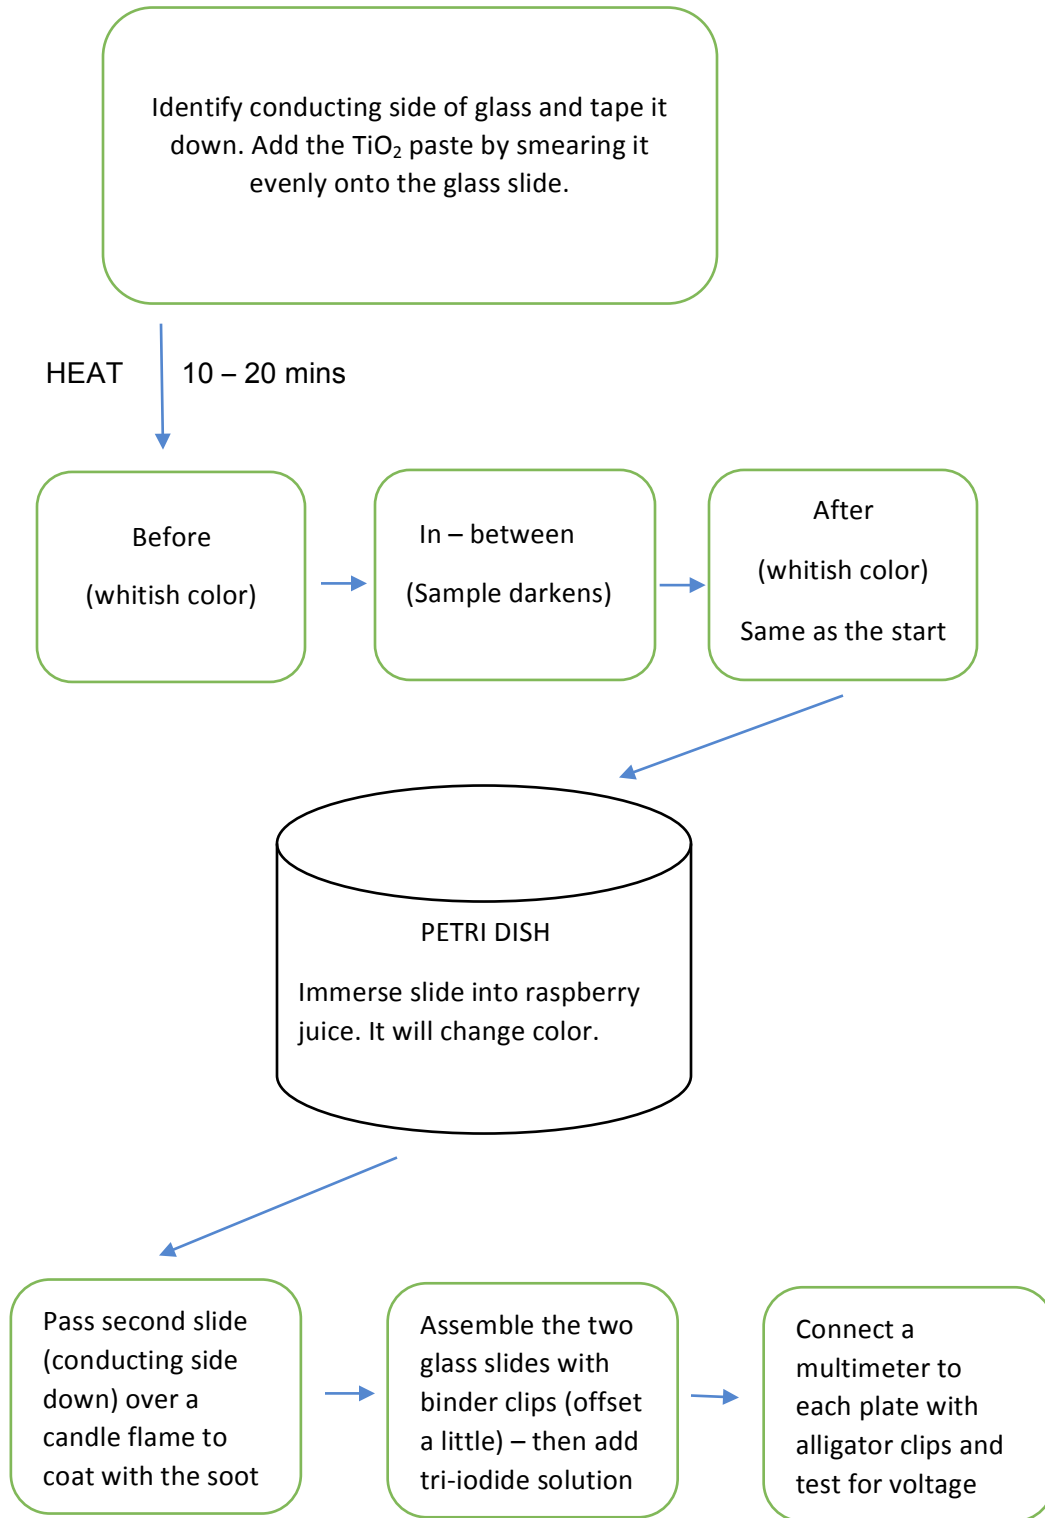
Identify conducting side of glass and tape it down. Add the $TiO_2$ paste by smearing it evenly onto the glass slide.

HEAT

10 – 20 mins

Before

(whitish color)

In – between

(Sample darkens)

After

(whitish color)

Same as the start

PETRI DISH

Immerse slide into raspberry juice. It will change color.

Pass second slide (conducting side down) over a candle flame to coat with the soot

Assemble the two glass slides with binder clips (offset a little) – then add tri-iodide solution

Connect a multimeter to each plate with alligator clips and test for voltage